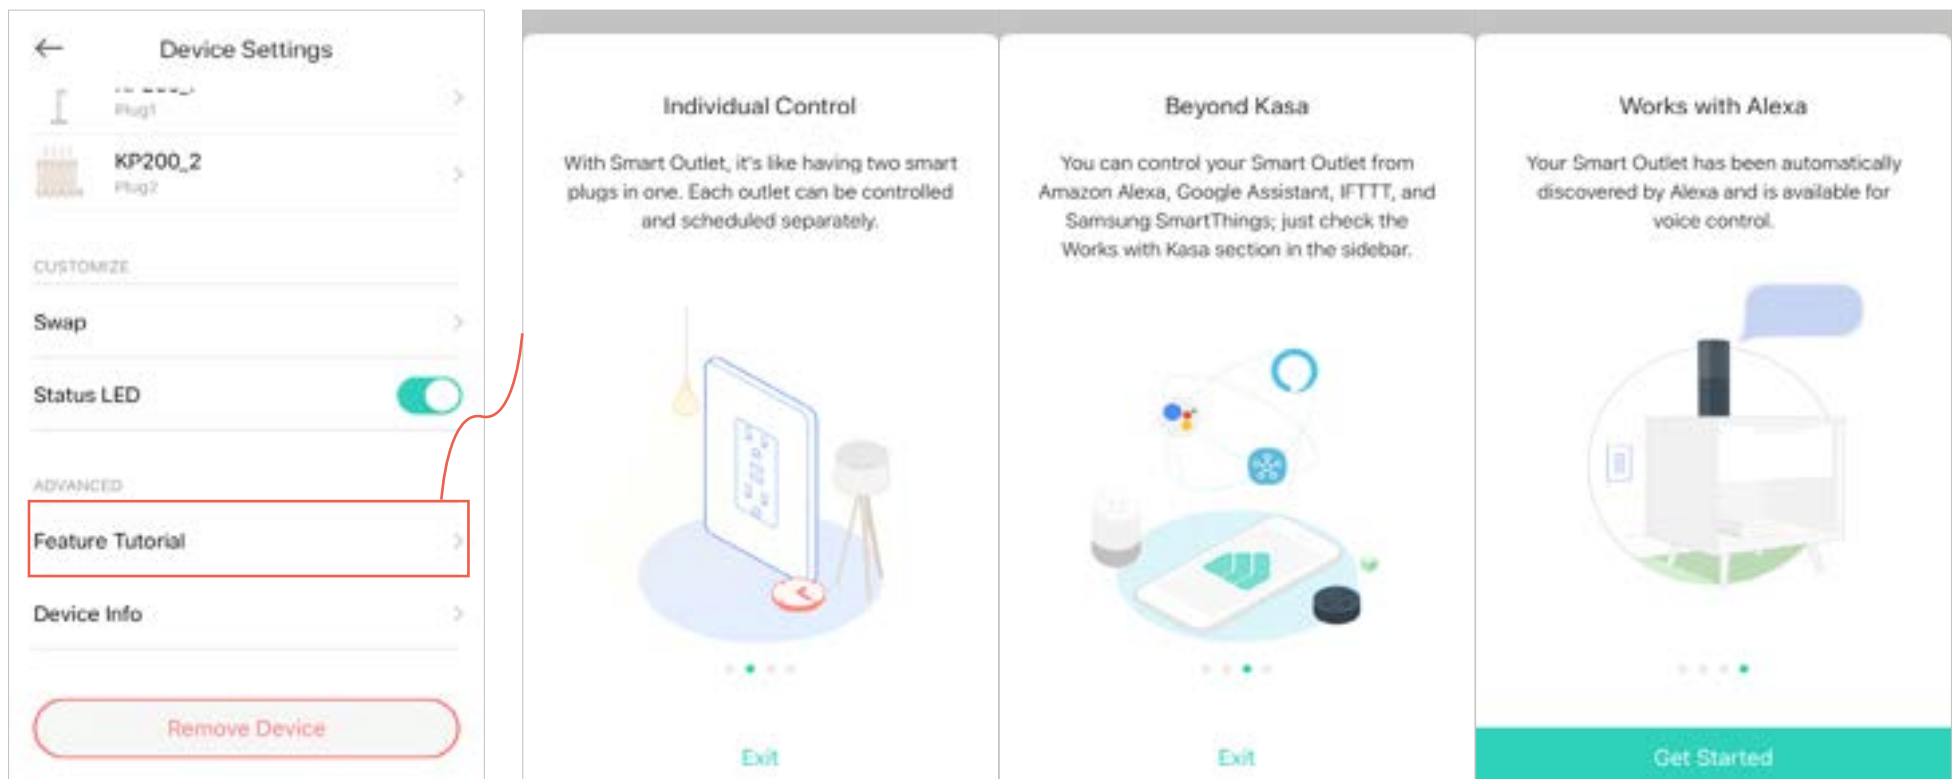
Device Settings

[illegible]
Plug1

KP200_2
Plug2

CUSTOMIZE

Swap

Status LED

ADVANCED

Feature Tutorial

Device Info

Remove Device

Individual Control

With Smart Outlet, it's like having two smart plugs in one. Each outlet can be controlled and scheduled separately.

Exit

Beyond Kasa

You can control your Smart Outlet from Amazon Alexa, Google Assistant, IFTTT, and Samsung SmartThings; just check the Works with Kasa section in the sidebar.

Exit

Works with Alexa

Your Smart Outlet has been automatically discovered by Alexa and is available for voice control.

Get Started